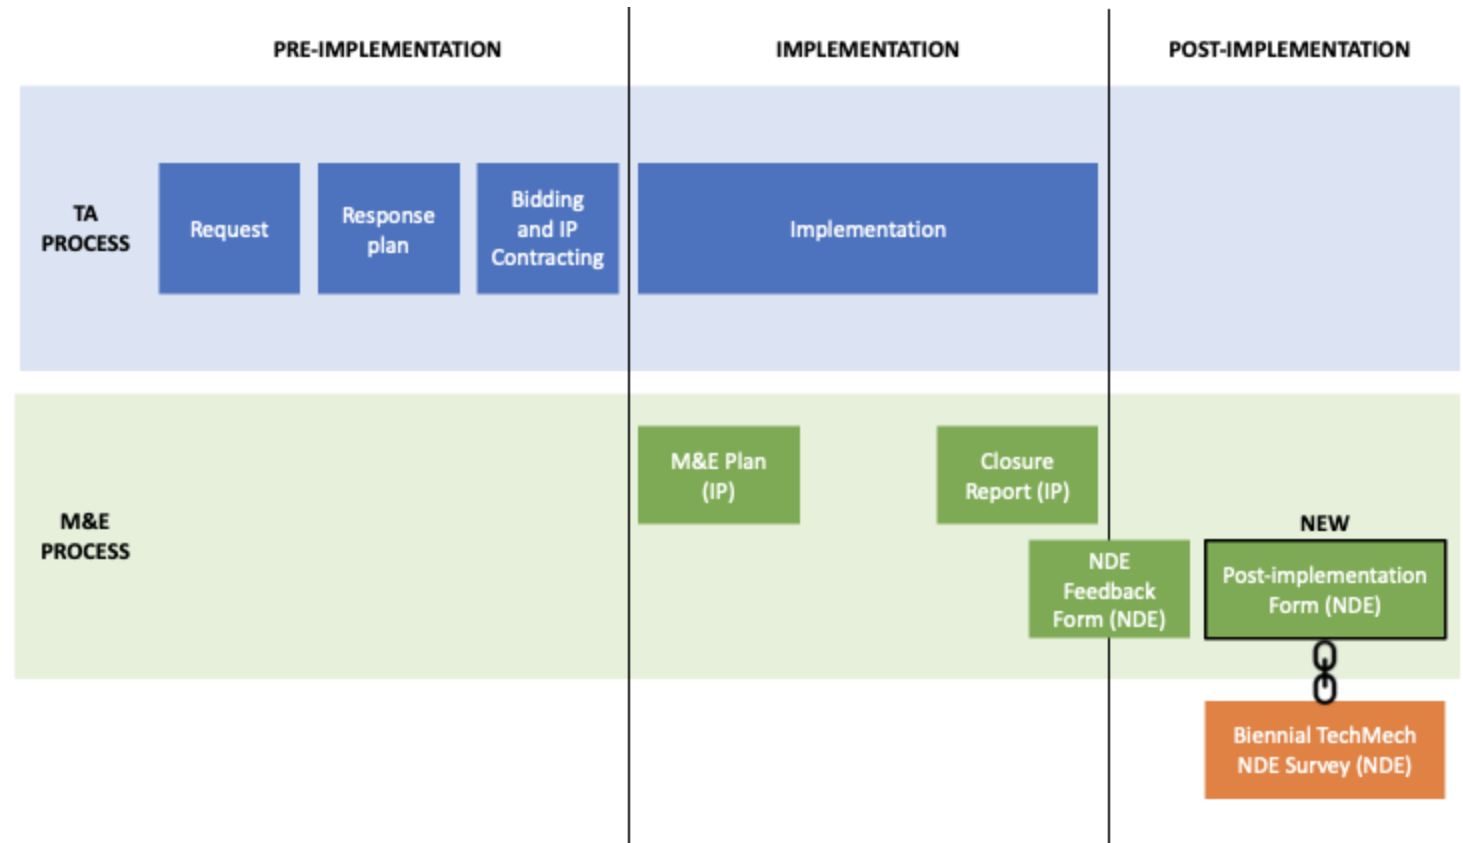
PRE-IMPLEMENTATION

IMPLEMENTATION

POST-IMPLEMENTATION

TA PROCESS

Request

Response plan

Bidding and IP Contracting

Implementation

M&E PROCESS

M&E Plan (IP)

Closure Report (IP)

NDE Feedback Form (NDE)

NEW

Post-implementation Form (NDE)

Biennial TechMech NDE Survey (NDE)